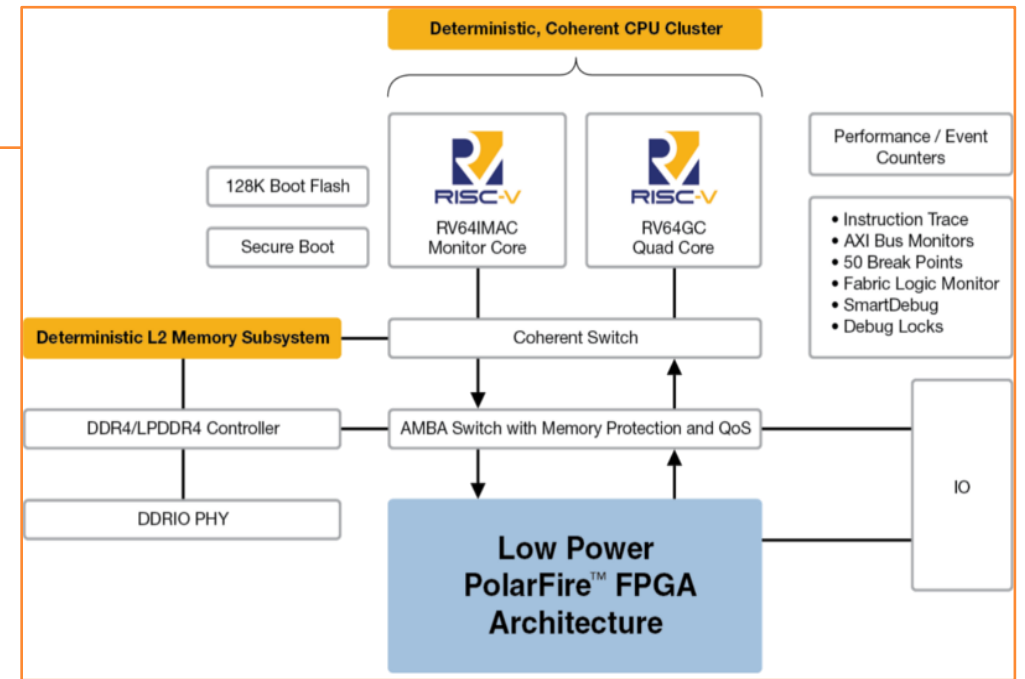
Deterministic, Coherent CPU Cluster

RISC-V
RV64IMAC
Monitor Core

RISC-V
RV64GC
Quad Core

Performance / Event Counters

128K Boot Flash

Secure Boot

• Instruction Trace
• AXI Bus Monitors
• 50 Break Points
• Fabric Logic Monitor
• SmartDebug
• Debug Locks

Deterministic L2 Memory Subsystem

Coherent Switch

DDR4/LPDDR4 Controller

AMBA Switch with Memory Protection and QoS

IO

DDRIO PHY

Low Power
PolarFire™ FPGA
Architecture